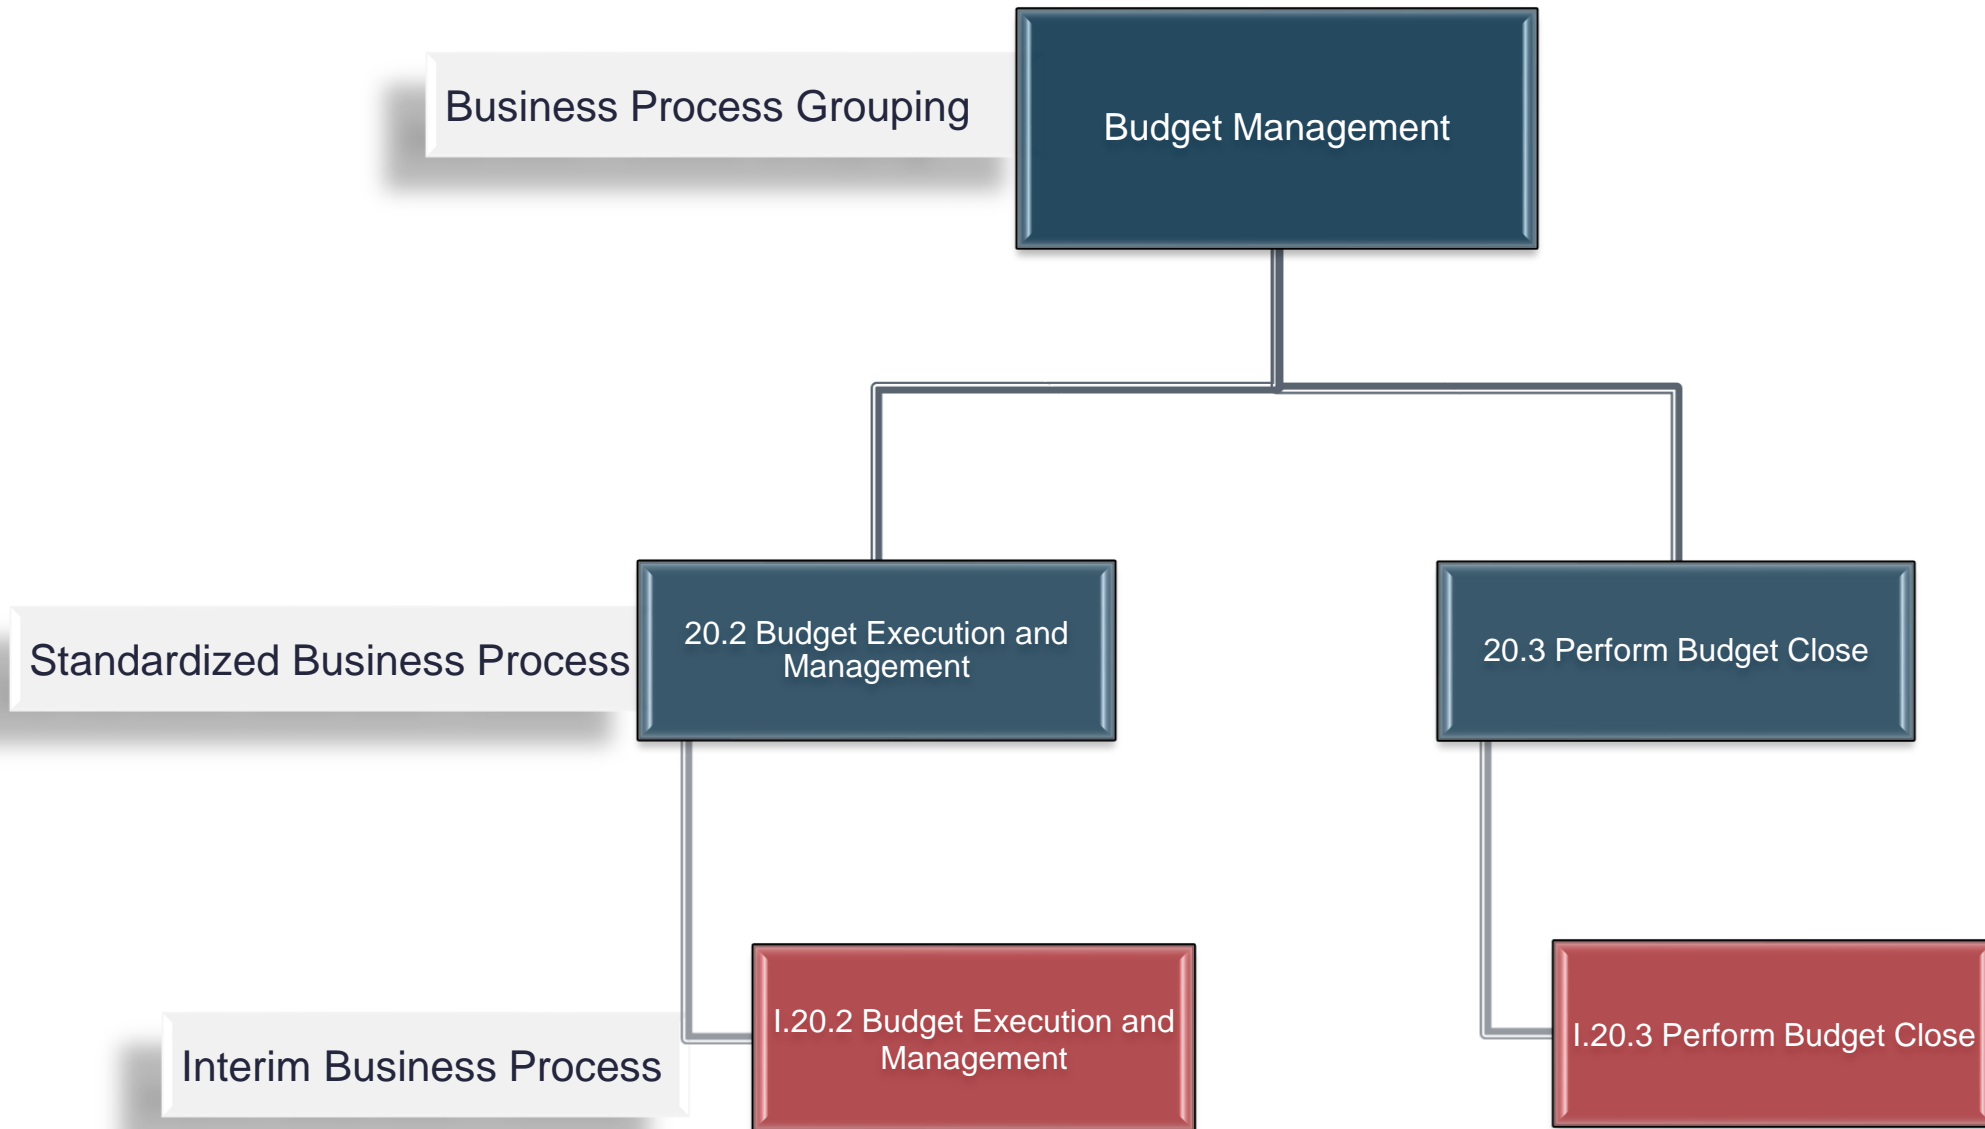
Business Process Grouping

Budget Management

Standardized Business Process

20.2 Budget Execution and Management

20.3 Perform Budget Close

Interim Business Process

I.20.2 Budget Execution and Management

I.20.3 Perform Budget Close